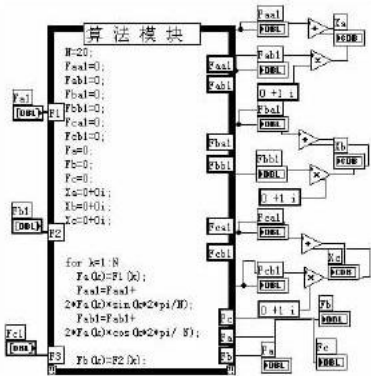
算法模块

N=20;
Faa1=0;
Fab1=0;
Fba1=0;
Fbb1=0;
Fca1=0;
Fcb1=0;
Fa=0;
Fb=0;
Fc=0;
Xa=0+0i;
Xb=0+0i;
Xc=0+0i;

for k=1:N
Fa(k)=F1(k);
Faa1=Faa1+
2*Fa(k)*sin(k*2*pi/N);
Fab1=Fab1+
2*Fa(k)*cos(k*2*pi/ N);

Fb(k)=F2(k);

Fa1
DBL
F1
Fb1
DBL
F2
Fc1
DBL
F3

Faa1
Fab1
Fba1
Fbb1
Fca1
Fcb1
Fc
Fa
Fb

Faa1
DBL
Fab1
DBL
0 +1 i
Xa
CDB
Fba1
DBL
Fbb1
DBL
0 +1 i
Xb
CDB
Fca1
DBL
Fcb1
DBL
0 +1 i
Xc
CDB
Fb
DBL
Fa
DBL
Fc
DBL